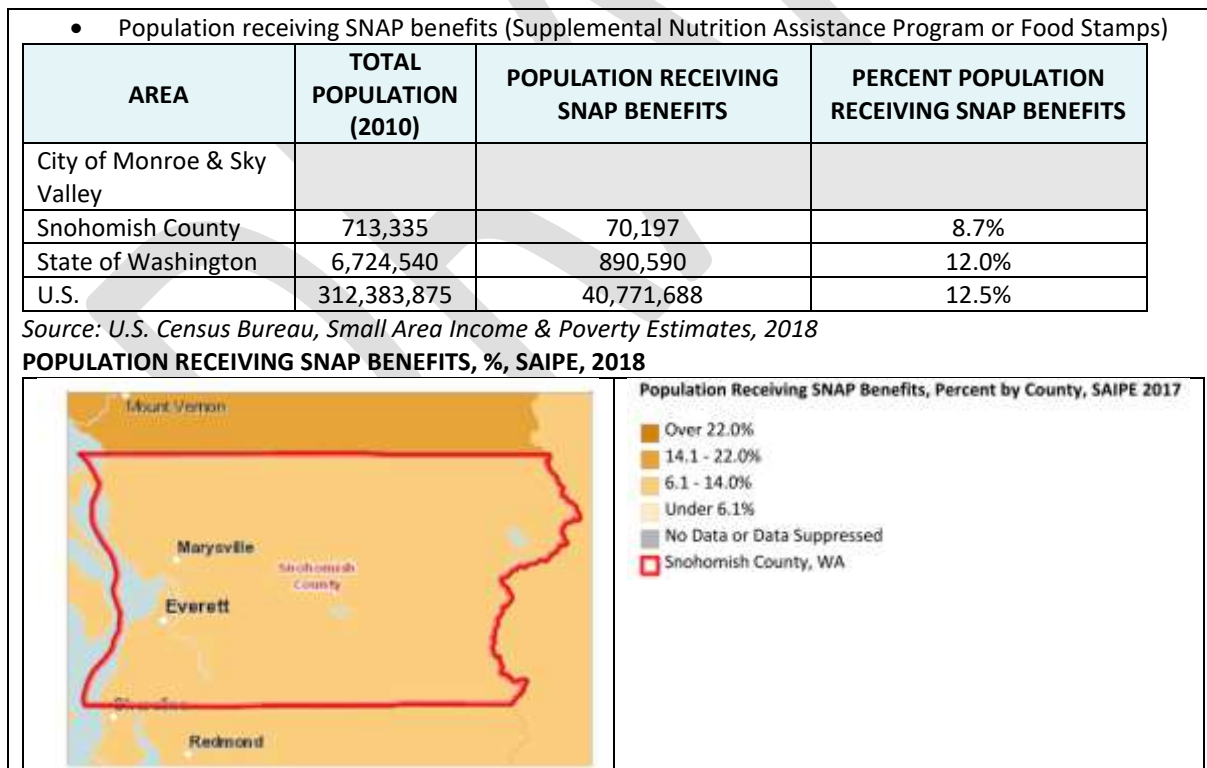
• Population receiving SNAP benefits (Supplemental Nutrition Assistance Program or Food Stamps)

| AREA | TOTAL POPULATION (2010) | POPULATION RECEIVING SNAP BENEFITS | PERCENT POPULATION RECEIVING SNAP BENEFITS |
|---|---|---|---|
| City of Monroe & Sky Valley | | | |
| Snohomish County | 713,335 | 70,197 | 8.7% |
| State of Washington | 6,724,540 | 890,590 | 12.0% |
| U.S. | 312,383,875 | 40,771,688 | 12.5% |

*Source: U.S. Census Bureau, Small Area Income & Poverty Estimates, 2018*

**POPULATION RECEIVING SNAP BENEFITS, %, SAIPE, 2018**

Mount Vernon
Marysville
Snohomish County
Everett
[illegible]
Redmond

Population Receiving SNAP Benefits, Percent by County, SAIPE 2017
Over 22.0%
14.1 - 22.0%
6.1 - 14.0%
Under 6.1%
No Data or Data Suppressed
Snohomish County, WA